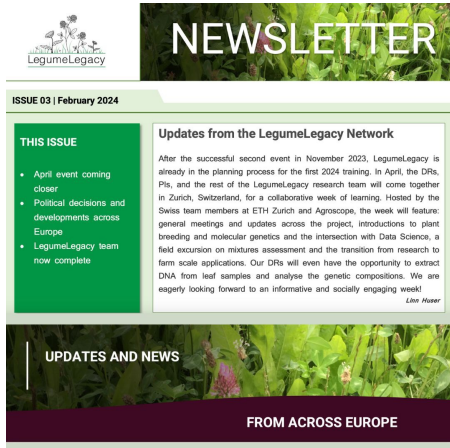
LegumeLegacy

NEWSLETTER

ISSUE 03 | February 2024

THIS ISSUE

- April event coming closer
- Political decisions and developments across Europe
- LegumeLegacy team now complete

Updates from the LegumeLegacy Network

After the successful second event in November 2023, LegumeLegacy is already in the planning process for the first 2024 training. In April, the DRs, PIs, and the rest of the LegumeLegacy research team will come together in Zurich, Switzerland, for a collaborative week of learning. Hosted by the Swiss team members at ETH Zurich and Agroscope, the week will feature: general meetings and updates across the project, introductions to plant breeding and molecular genetics and the intersection with Data Science, a field excursion on mixtures assessment and the transition from research to farm scale applications. Our DRs will even have the opportunity to extract DNA from leaf samples and analyse the genetic compositions. We are eagerly looking forward to an informative and socially engaging week!

Linn Huser

UPDATES AND NEWS

FROM ACROSS EUROPE